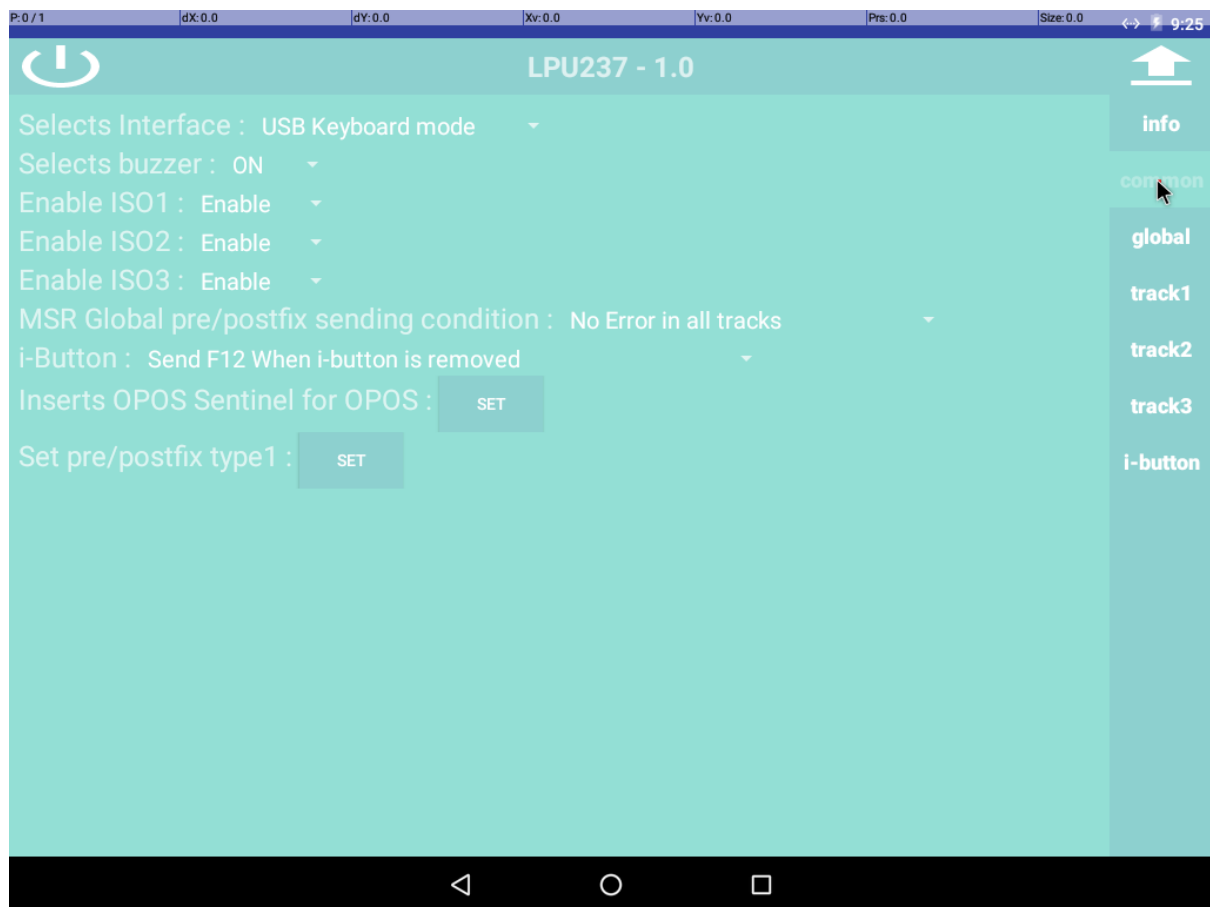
P:0 / 1 dX: 0.0 dY: 0.0 Xv: 0.0 Yv: 0.0 Prs: 0.0 Size: 0.0 9:25

LPU237 - 1.0

info
common
global
track1
track2
track3
i-button

Selects Interface : USB Keyboard mode
Selects buzzer : ON
Enable ISO1 : Enable
Enable ISO2 : Enable
Enable ISO3 : Enable
MSR Global pre/postfix sending condition : No Error in all tracks
i-Button : Send F12 When i-button is removed
Inserts OPOS Sentinel for OPOS : SET
Set pre/postfix type1 : SET